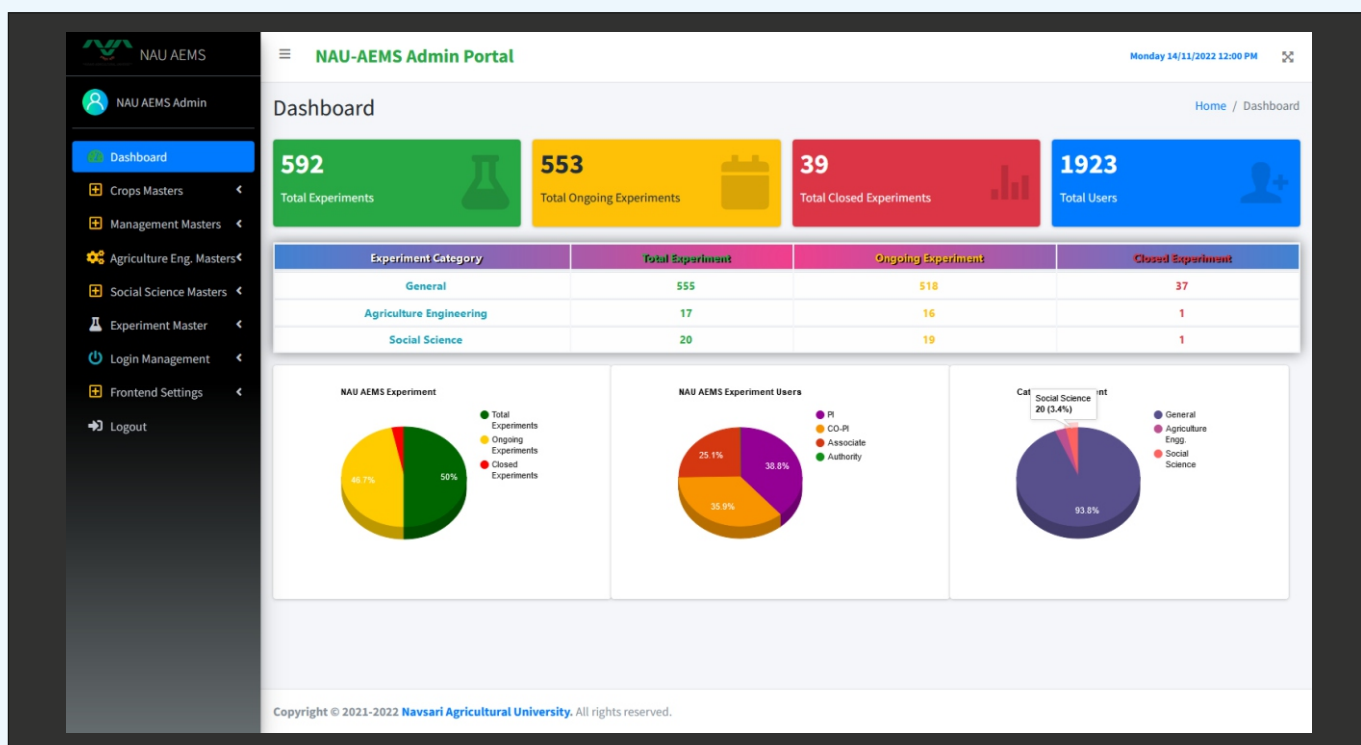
NAU AEMS

NAU AEMS Admin

Dashboard
Crops Masters
Management Masters
Agriculture Eng. Masters
Social Science Masters
Experiment Master
Login Management
Frontend Settings
Logout

≡ NAU-AEMS Admin Portal

Monday 14/11/2022 12:00 PM

Dashboard

Home / Dashboard

592
Total Experiments

553
Total Ongoing Experiments

39
Total Closed Experiments

1923
Total Users

| Experiment Category | Total Experiment | Ongoing Experiment | Closed Experiment |
|---|---|---|---|
| General | 555 | 518 | 37 |
| Agriculture Engineering | 17 | 16 | 1 |
| Social Science | 20 | 19 | 1 |

NAU AEMS Experiment

Total Experiments
Ongoing Experiments
Closed Experiments

46.7%
50%

NAU AEMS Experiment Users

PI
CO-PI
Associate
Authority

25.1%
38.8%
35.9%

Cat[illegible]nt

Social Science
20 (3.4%)

General
Agriculture Engg.
Social Science

93.8%

Copyright © 2021-2022 Navsari Agricultural University. All rights reserved.